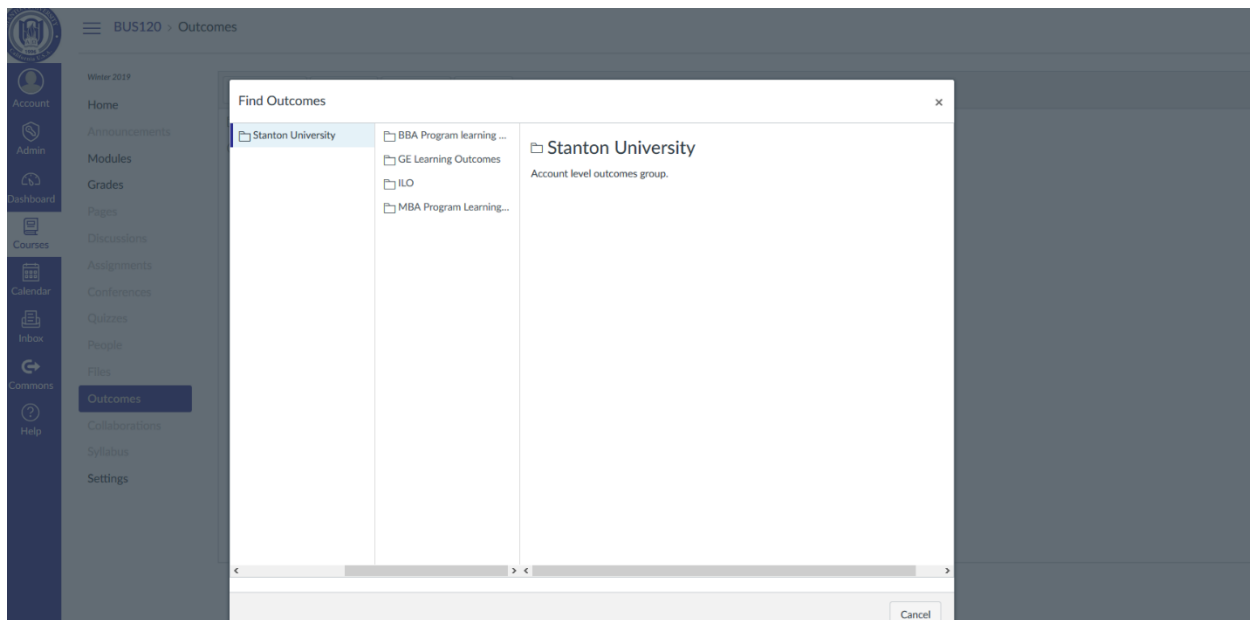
BUS120 > Outcomes

Account
Admin
Dashboard
Courses
Calendar
Inbox
Commons
Help

Winter 2019
Home
Announcements
Modules
Grades
Pages
Discussions
Assignments
Conferences
Quizzes
People
Files
Outcomes
Collaborations
Syllabus
Settings

Find Outcomes
×

Stanton University

BBA Program learning ...
GE Learning Outcomes
ILO
MBA Program Learning...

Stanton University
Account level outcomes group.

Cancel